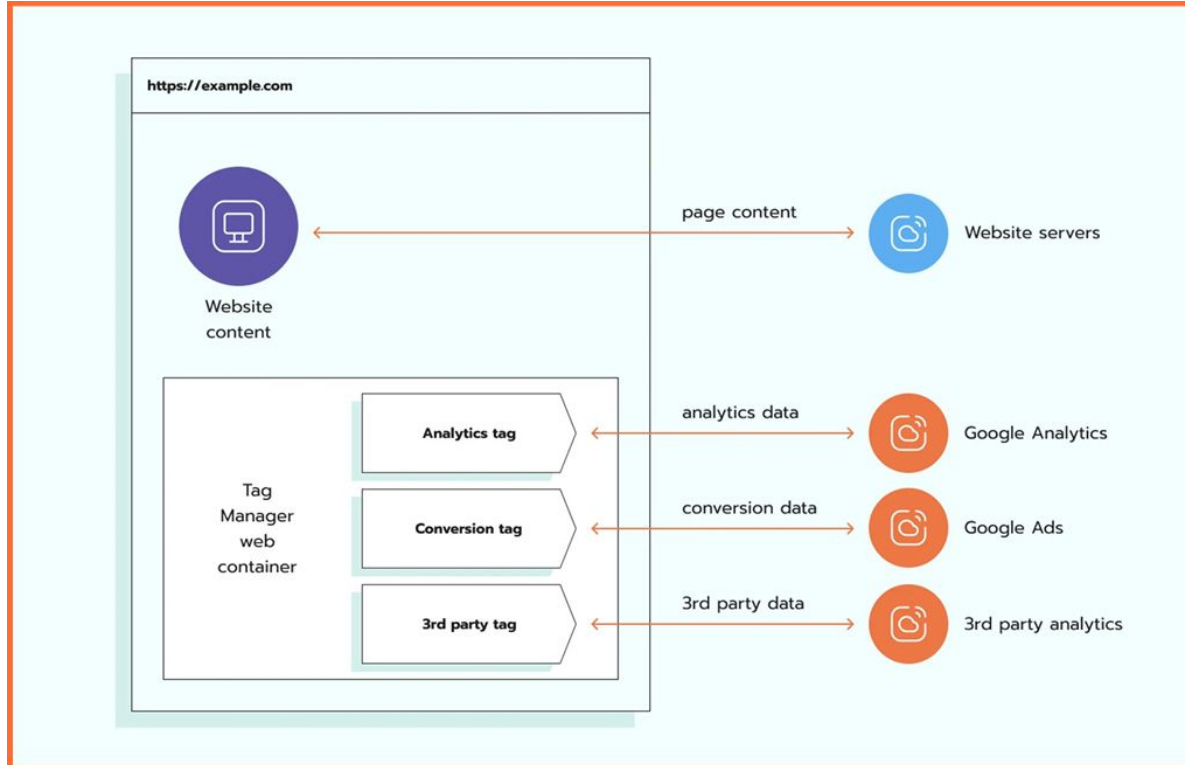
https://example.com

Website content

page content

Website servers

Tag Manager web container

Analytics tag

analytics data

Google Analytics

Conversion tag

conversion data

Google Ads

3rd party tag

3rd party data

3rd party analytics